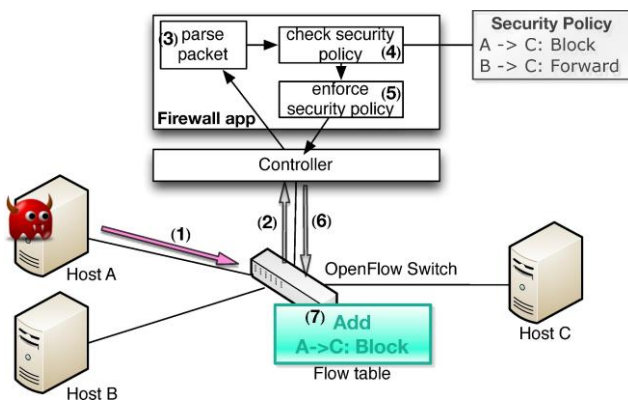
(3) parse packet

check security policy (4)

enforce security policy (5)

Firewall app

Security Policy
A -> C: Block
B -> C: Forward

Controller

(1)

(2)

(6)

Host A

OpenFlow Switch

(7) Add
A->C: Block

Flow table

Host C

Host B